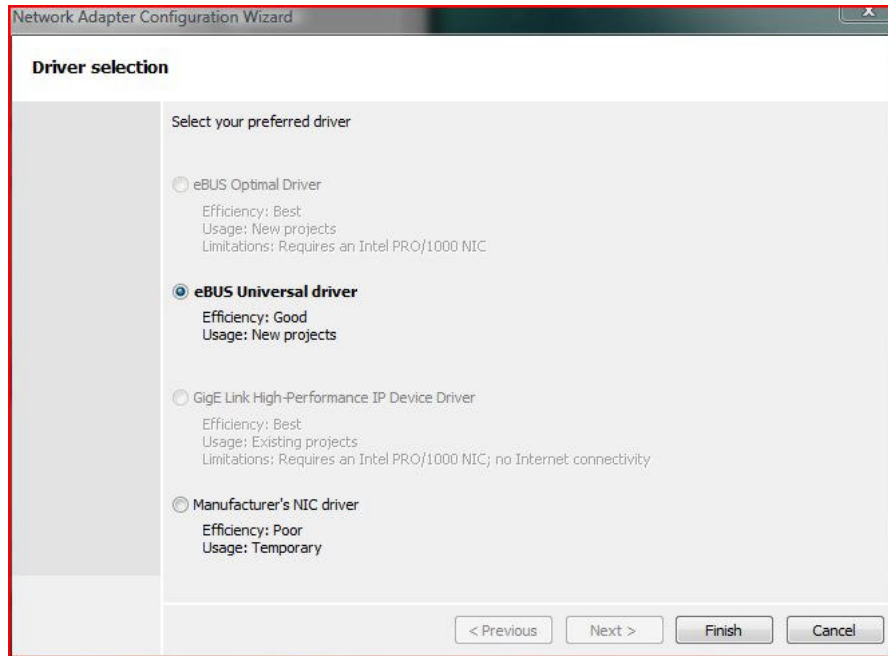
Network Adapter Configuration Wizard

x

Driver selection

Select your preferred driver

eBUS Optimal Driver

Efficiency: Best
Usage: New projects
Limitations: Requires an Intel PRO/1000 NIC

eBUS Universal driver

Efficiency: Good
Usage: New projects

GigE Link High-Performance IP Device Driver

Efficiency: Best
Usage: Existing projects
Limitations: Requires an Intel PRO/1000 NIC; no Internet connectivity

Manufacturer's NIC driver

Efficiency: Poor
Usage: Temporary

< Previous | Next > | Finish | Cancel